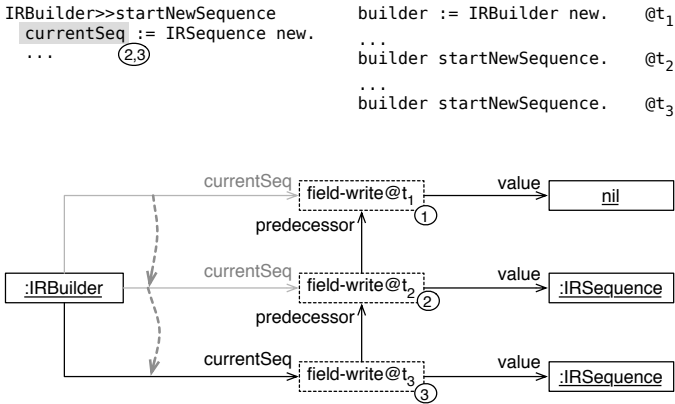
IRBuilder>>startNewSequence
currentSeq := IRSequence new.
... (2,3)

builder := IRBuilder new. @$t_1$
...
builder startNewSequence. @$t_2$
...
builder startNewSequence. @$t_3$

currentSeq
field-write@$t_1$
1
value
nil
predecessor
:IRBuilder
currentSeq
field-write@$t_2$
2
value
:IRSequence
predecessor
currentSeq
field-write@$t_3$
3
value
:IRSequence